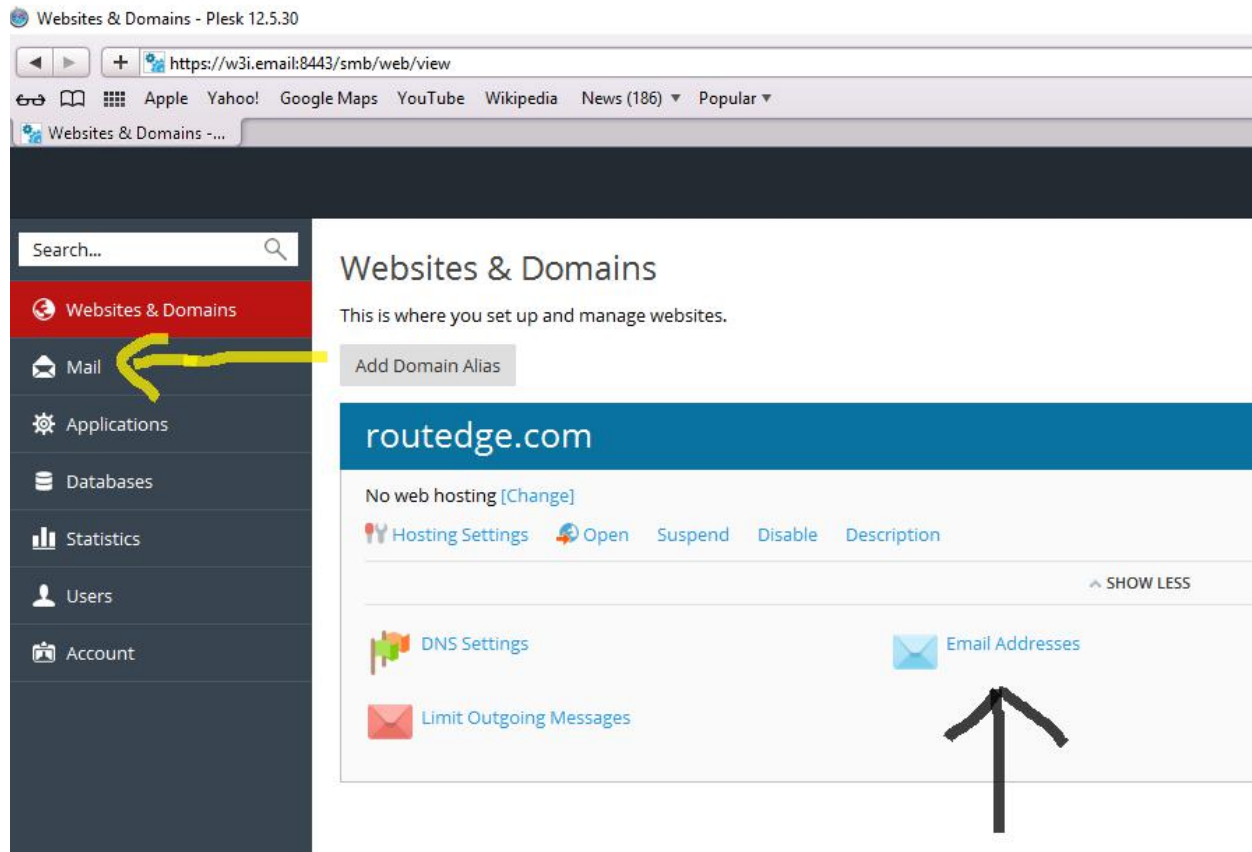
Websites & Domains - Plesk 12.5.30

https://w3i.email:8443/smb/web/view

Apple Yahoo! Google Maps YouTube Wikipedia News (186) ▾ Popular ▾

Websites & Domains -...

Search...

Websites & Domains

Mail

Applications

Databases

Statistics

Users

Account

Websites & Domains

This is where you set up and manage websites.

Add Domain Alias

routedge.com

No web hosting [Change]

Hosting Settings Open Suspend Disable Description

SHOW LESS

DNS Settings

Email Addresses

Limit Outgoing Messages